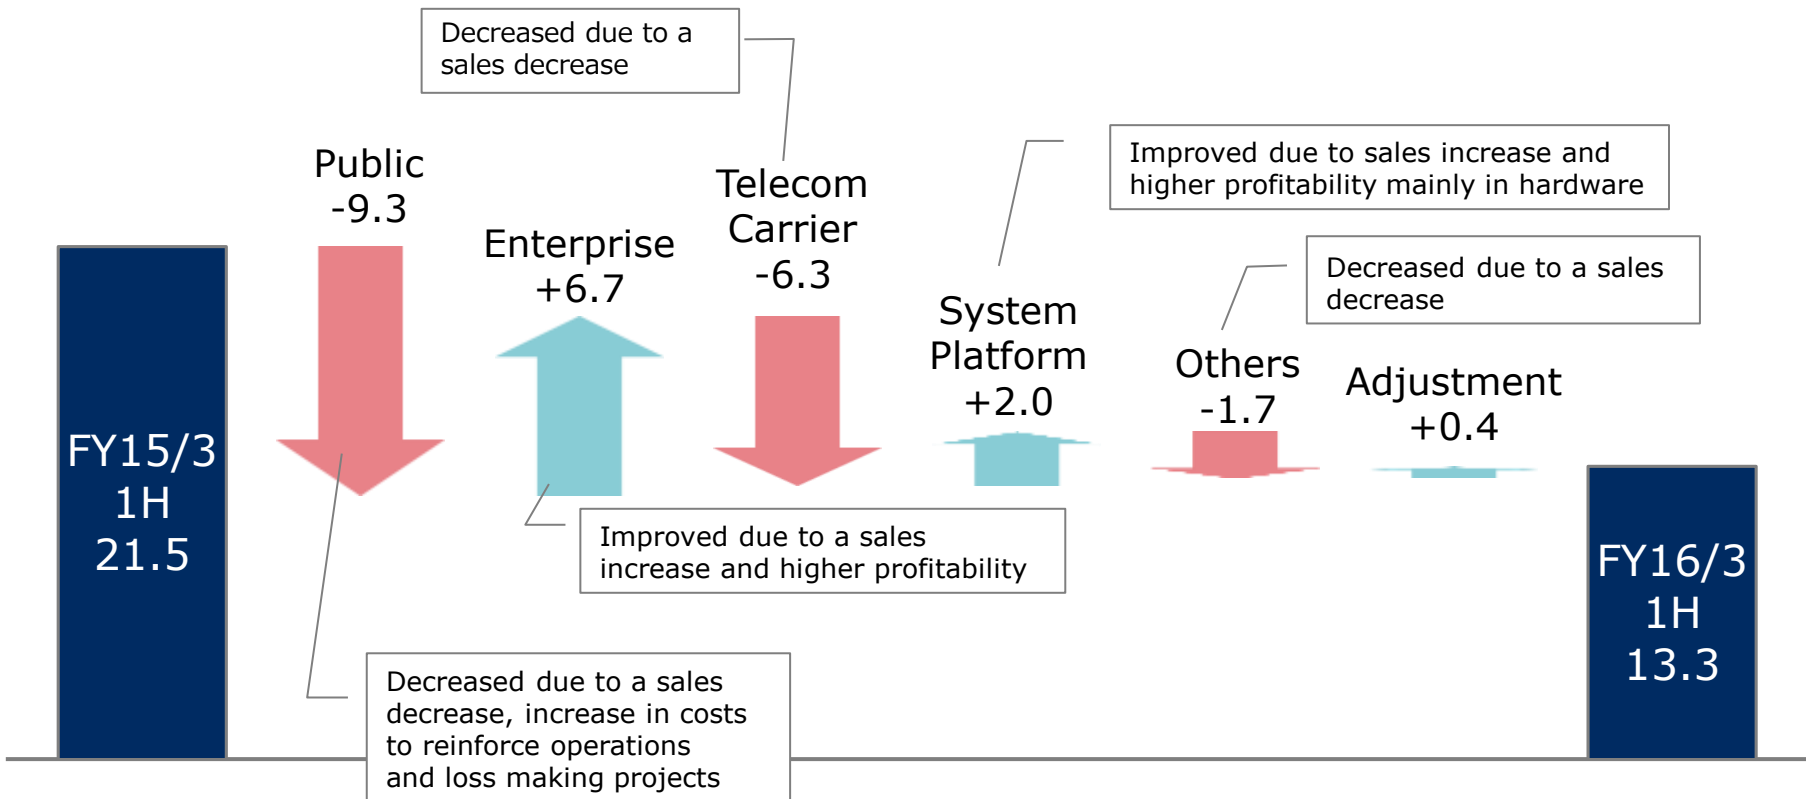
Decreased due to a sales decrease

Public
-9.3

Enterprise
+6.7

Telecom Carrier
-6.3

Improved due to sales increase and higher profitability mainly in hardware

System Platform
+2.0

Decreased due to a sales decrease

Others
-1.7

Adjustment
+0.4

FY15/3
1H
21.5

Improved due to a sales increase and higher profitability

Decreased due to a sales decrease, increase in costs to reinforce operations and loss making projects

FY16/3
1H
13.3